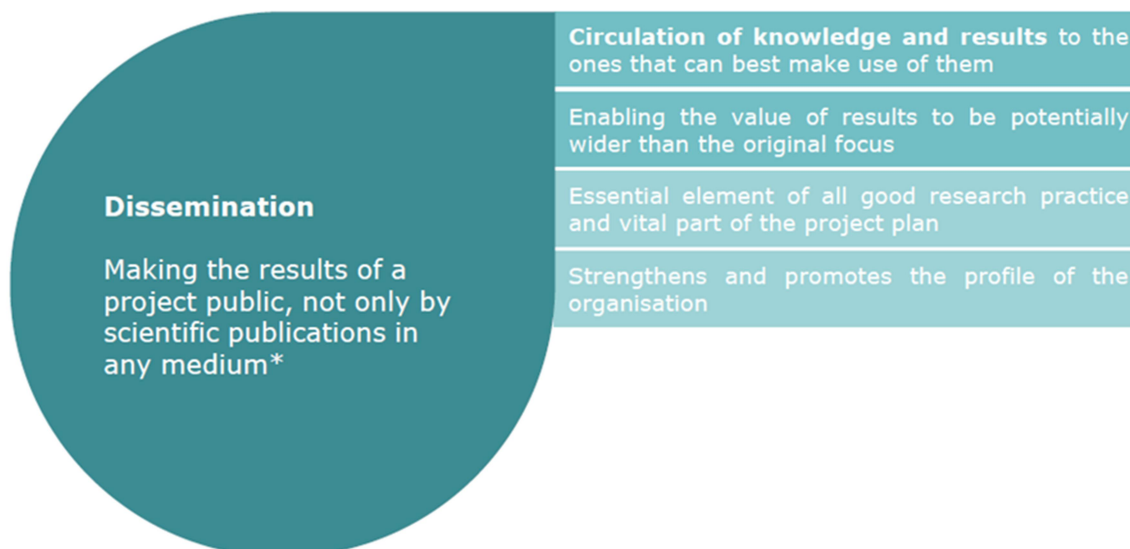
Dissemination

Making the results of a project public, not only by scientific publications in any medium*

Circulation of knowledge and results to the ones that can best make use of them

Enabling the value of results to be potentially wider than the original focus

Essential element of all good research practice and vital part of the project plan

Strengthens and promotes the profile of the organisation